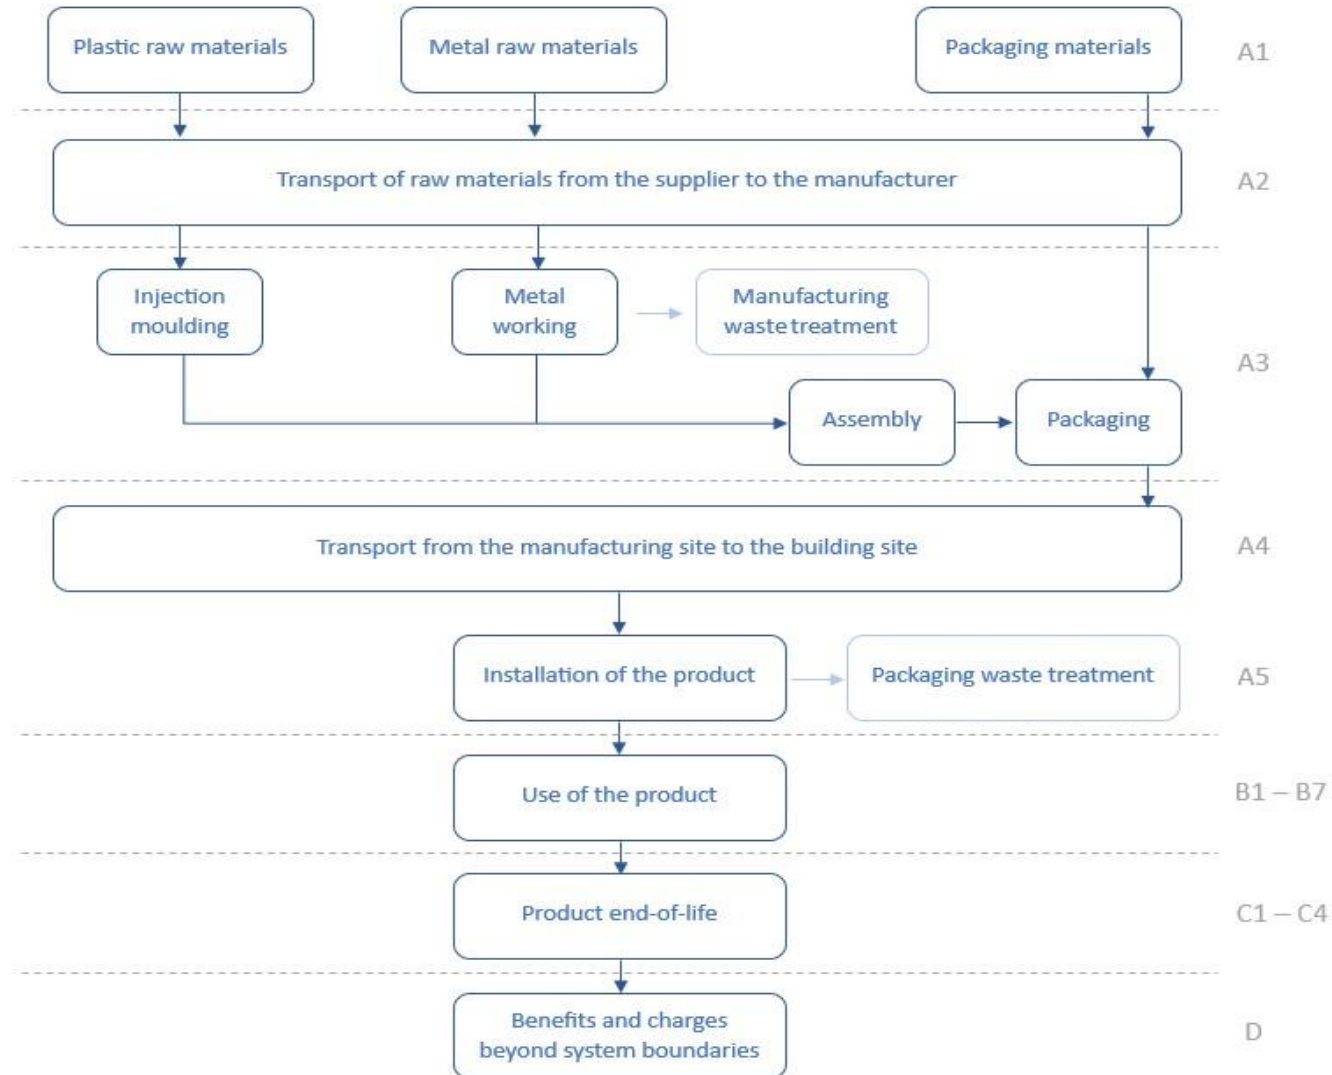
Plastic raw materials

Metal raw materials

Packaging materials

A1

Transport of raw materials from the supplier to the manufacturer

A2

Injection moulding

Metal working

Manufacturing waste treatment

A3

Assembly

Packaging

Transport from the manufacturing site to the building site

A4

Installation of the product

Packaging waste treatment

A5

Use of the product

B1 – B7

Product end-of-life

C1 – C4

Benefits and charges beyond system boundaries

D